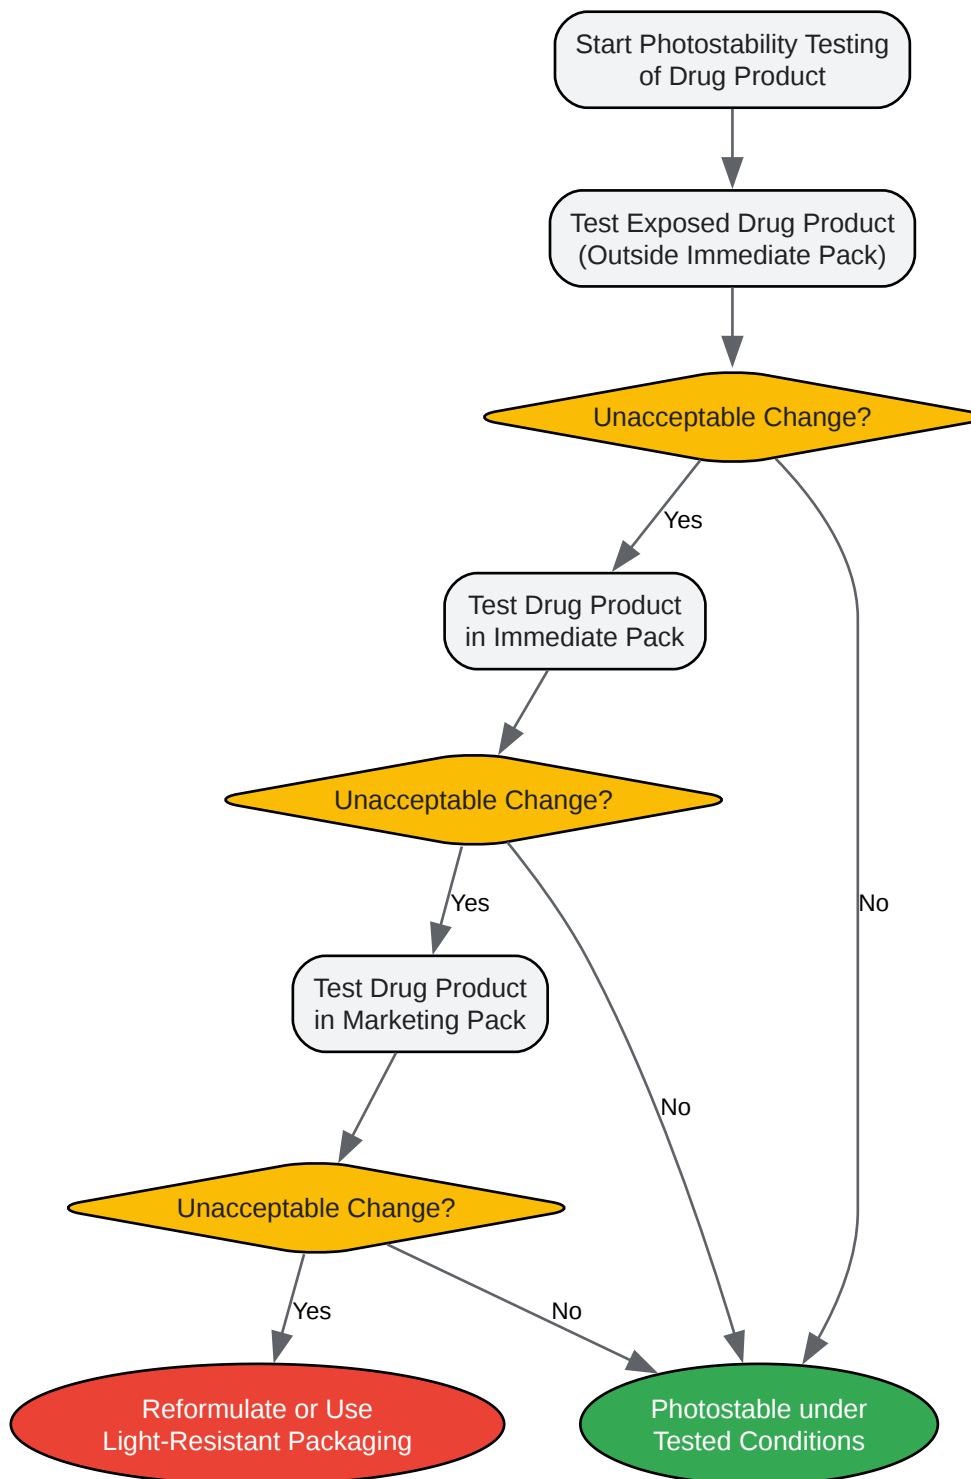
Start Photostability Testing of Drug Product

Test Exposed Drug Product (Outside Immediate Pack)

Unacceptable Change?

Yes

Test Drug Product in Immediate Pack

Unacceptable Change?

Yes

Test Drug Product in Marketing Pack

Unacceptable Change?

Yes

No

No

No

Reformulate or Use Light-Resistant Packaging

Photostable under Tested Conditions